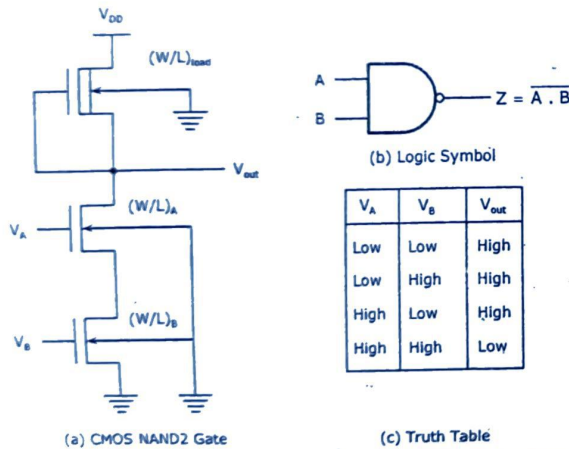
$V_{DD}$

$(W/L)_{load}$

$V_{out}$

$V_A$

$(W/L)_A$

$V_B$

$(W/L)_B$

(a) CMOS NAND2 Gate

A

B

$Z = \overline{A \cdot B}$

(b) Logic Symbol

| $V_A$ | $V_B$ | $V_{out}$ |
|---|---|---|
| Low | Low | High |
| Low | High | High |
| High | Low | High |
| High | High | Low |

(c) Truth Table